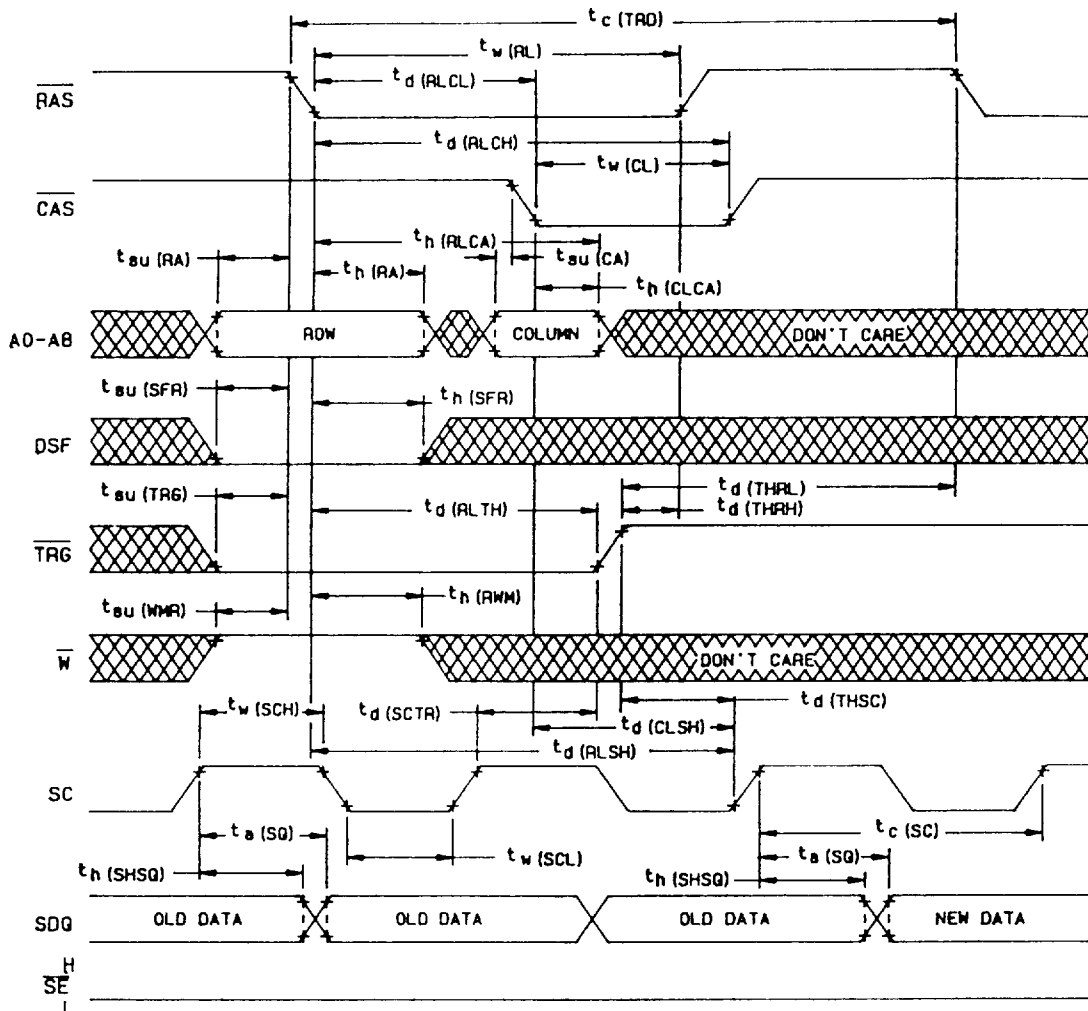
$t_{c\ (TRD)}$
$t_{w\ (RL)}$
$t_{d\ (RLCL)}$
$\overline{RAS}$
$t_{d\ (RLCH)}$
$t_{w\ (CL)}$
$\overline{CAS}$
$t_{h\ (RLCA)}$
$t_{su\ (RA)}$
$t_{su\ (CA)}$
$t_{h\ (RA)}$
$t_{h\ (CLCA)}$
A0-A8
ROW
COLUMN
DON'T CARE
$t_{su\ (SFR)}$
$t_{h\ (SFR)}$
DSF
$t_{d\ (THRL)}$
$t_{su\ (TRG)}$
$t_{d\ (RLTH)}$
$t_{d\ (THRH)}$
$\overline{TRG}$
$t_{su\ (WMR)}$
$t_{h\ (RWM)}$
$\overline{W}$
DON'T CARE
$t_{d\ (THSC)}$
$t_{w\ (SCH)}$
$t_{d\ (SCTR)}$
$t_{d\ (CLSH)}$
$t_{d\ (RLSH)}$
SC
$t_{a\ (SQ)}$
$t_{c\ (SC)}$
$t_{w\ (SCL)}$
$t_{a\ (SQ)}$
$t_{h\ (SHSQ)}$
$t_{h\ (SHSQ)}$
SDQ
OLD DATA
OLD DATA
OLD DATA
NEW DATA
$\overline{SE}$ H
L